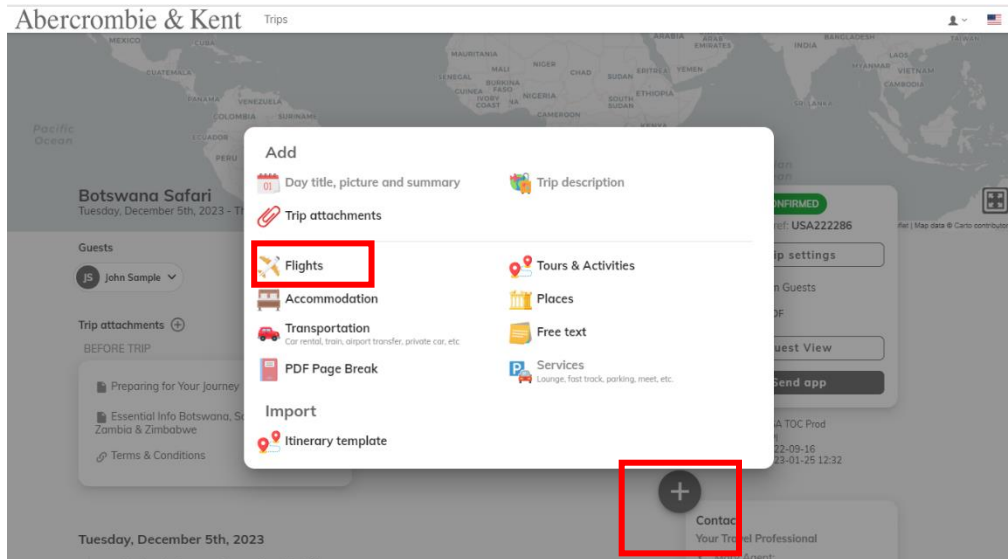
Abercrombie & Kent Trips

MEXICO CUBA GUATEMALA PANAMA VENEZUELA COLOMBIA SURINAME ECUADOR PERU Pacific Ocean MAURITANIA MALI NIGER CHAD SUDAN ERITREA YEMEN SENEGAL BURKINA FASO GUINEA IVORY COAST NIGERIA ETHIOPIA SOUTH SUDAN CAMEROON KENYA ARABIA ARAB EMIRATES INDIA BANGLADESH TAIWAN LAOS MYANMAR VIETNAM CAMBODIA SRI LANKA

Botswana Safari
Tuesday, December 5th, 2023 - T

Guests
JS john Sample

Trip attachments
BEFORE TRIP

Preparing for Your Journey
Essential Info Botswana, Zambia & Zimbabwe
Terms & Conditions

Tuesday, December 5th, 2023

Add
01 Day title, picture and summary
Trip description
Trip attachments
Flights
Tours & Activities
Accommodation
Places
Transportation
Car rental, train, airport transfer, private car, etc
Free text
PDF Page Break
Services
Lounge, fast track, parking, meet, etc.
Import
Itinerary template

NFIRMED
ref: USA222286
ip settings
n Guests
F
uest View
Send app
A TOC Prod
22-09-16
23-01-25 12:32
Contac
Your Travel Professional
flet | Map data © Carto contributors